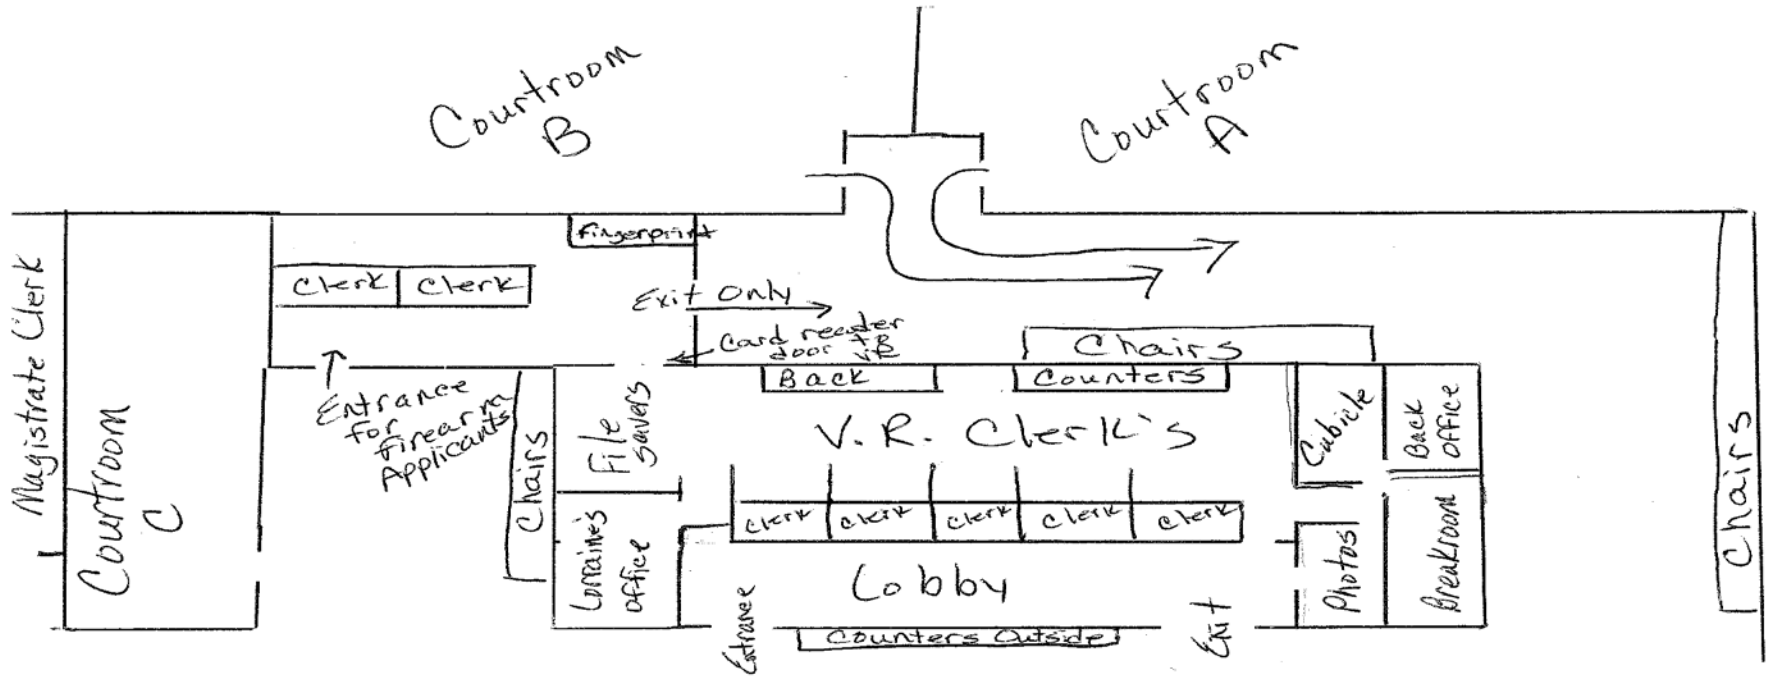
Courtroom B

Courtroom A

Magistrate Clerk

Courtroom C

Fingerprint

Clerk Clerk

Exit Only

Card reader door vit + B

Entrance for firearm Applicants

Chairs

Back

Counters

Chairs

File servers

V. R. Clerk's

Cubicle

Back office

Chairs

Clerk Clerk Clerk Clerk Clerk

Lorraine's office

Lobby

Photos

Breakroom

Entrance

Counters Outside

Exit